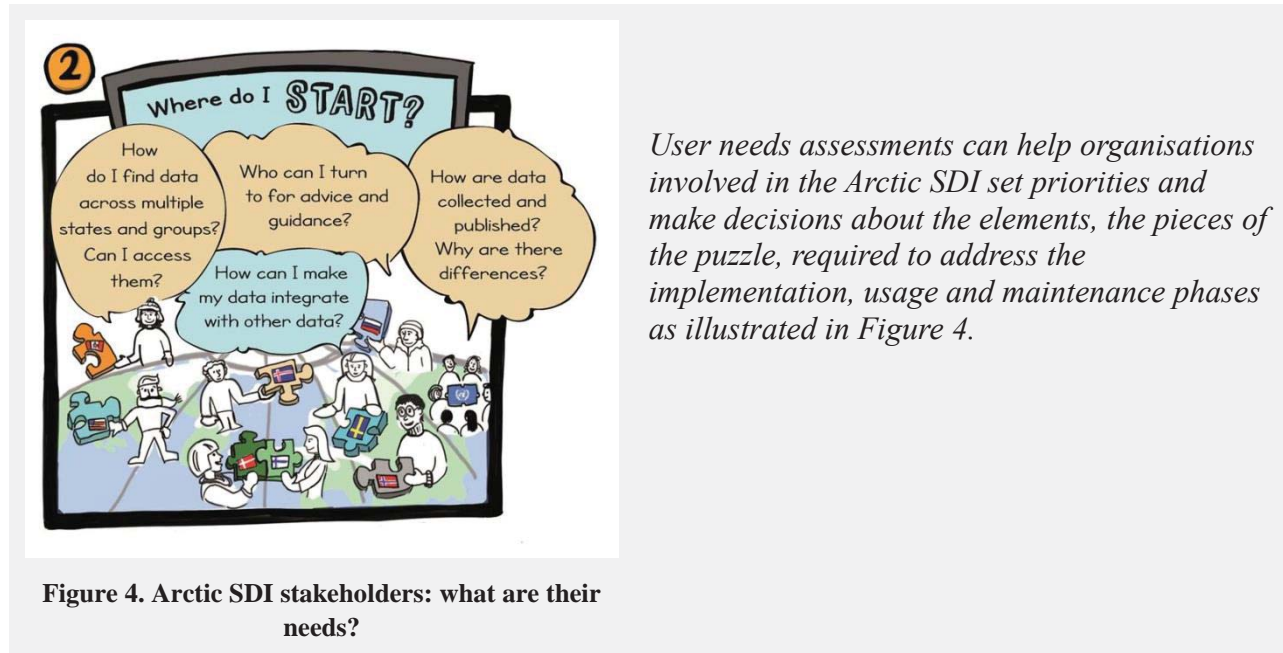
2

Where do I START?

How do I find data across multiple states and groups? Can I access them?

Who can I turn to for advice and guidance?

How are data collected and published? Why are there differences?

How can I make my data integrate with other data?

Figure 4. Arctic SDI stakeholders: what are their needs?

User needs assessments can help organisations involved in the Arctic SDI set priorities and make decisions about the elements, the pieces of the puzzle, required to address the implementation, usage and maintenance phases as illustrated in Figure 4.